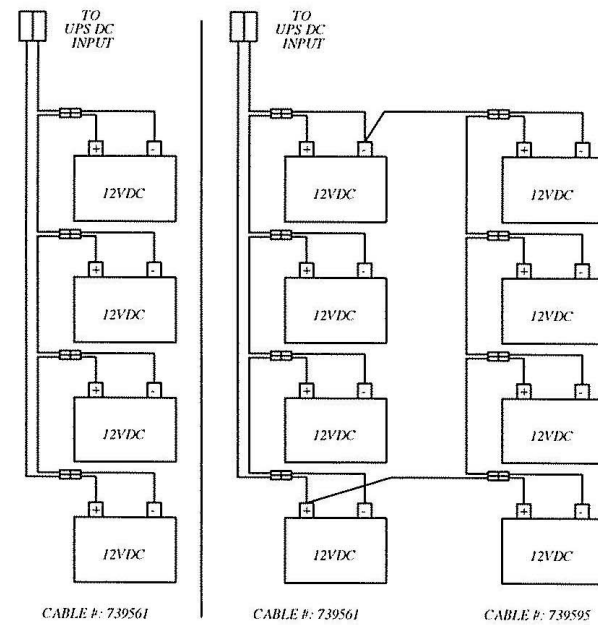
TO UPS DC INPUT

+ -
12VDC

+ -
12VDC

+ -
12VDC

+ -
12VDC

CABLE #: 739561

TO UPS DC INPUT

+ -
12VDC

+ -
12VDC

+ -
12VDC

+ -
12VDC

+ -
12VDC

+ -
12VDC

+ -
12VDC

+ -
12VDC

CABLE #: 739561

CABLE #: 739595